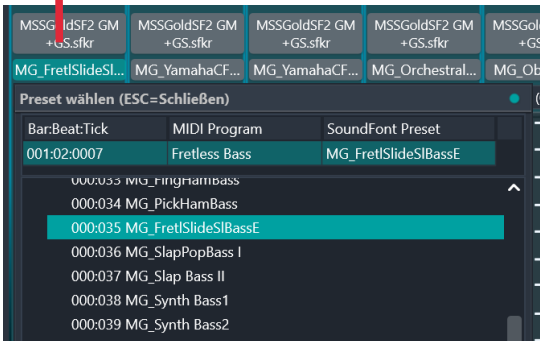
MSSGoldSF2 GM +GS.sfkr | MSSGoldSF2 GM +GS.sfkr | MSSGoldSF2 GM +GS.sfkr | MSSGoldSF2 GM +GS.sfkr | MSSG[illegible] +GS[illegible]

MG_FretlSlideSl... | MG_YamahaCF... | MG_YamahaCF... | MG_Orchestral... | MG_Ob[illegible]

Preset wählen (ESC=Schließen)

| Bar:Beat:Tick | MIDI Program | SoundFont Preset |
|---|---|---|
| 001:02:0007 | Fretless Bass | MG_FretlSlideSlBassE |

000:033 MG_FingHamBass
000:034 MG_PickHamBass
000:035 MG_FretlSlideSlBassE
000:036 MG_SlapPopBass I
000:037 MG_Slap Bass II
000:038 MG_Synth Bass1
000:039 MG_Synth Bass2